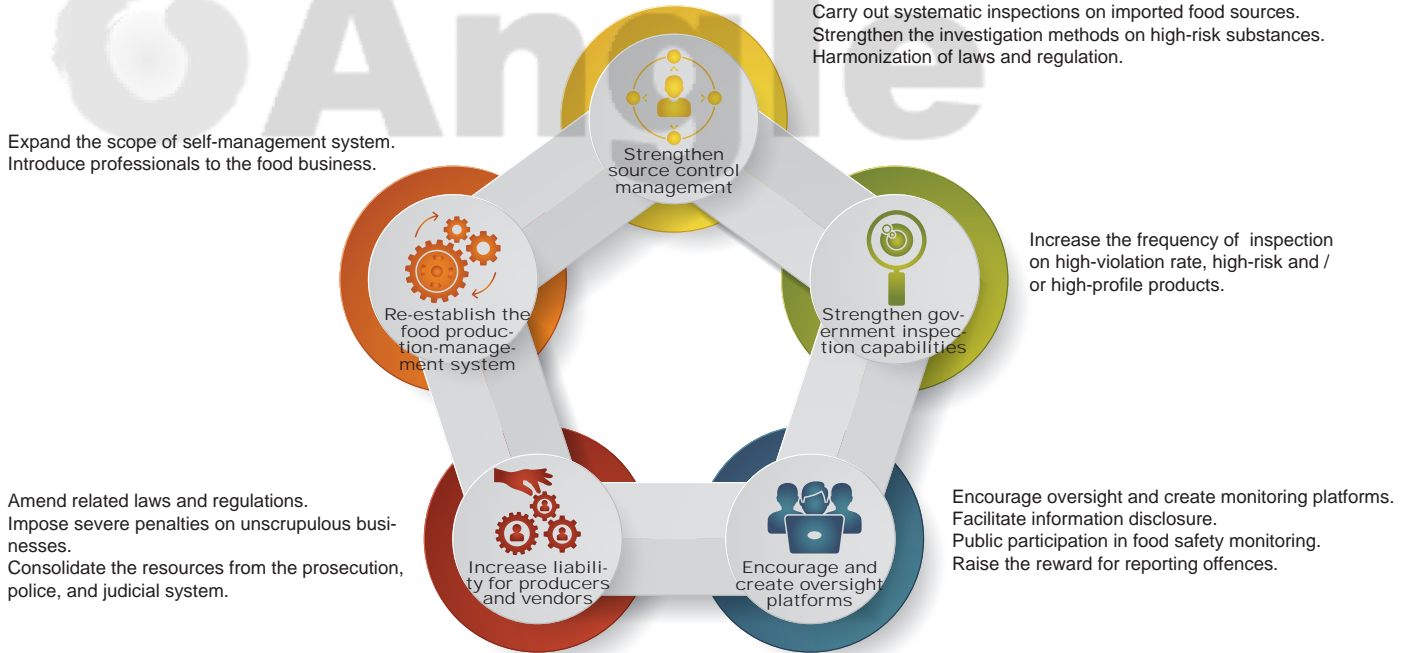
Carry out systematic inspections on imported food sources.
Strengthen the investigation methods on high-risk substances.
Harmonization of laws and regulation.

Angle

Expand the scope of self-management system.
Introduce professionals to the food business.

Strengthen source control management

Re-establish the food production-management system

Strengthen government inspection capabilities

Increase the frequency of inspection on high-violation rate, high-risk and / or high-profile products.

Amend related laws and regulations.
Impose severe penalties on unscrupulous businesses.
Consolidate the resources from the prosecution, police, and judicial system.

Increase liability for producers and vendors

Encourage and create oversight platforms

Encourage oversight and create monitoring platforms.
Facilitate information disclosure.
Public participation in food safety monitoring.
Raise the reward for reporting offences.